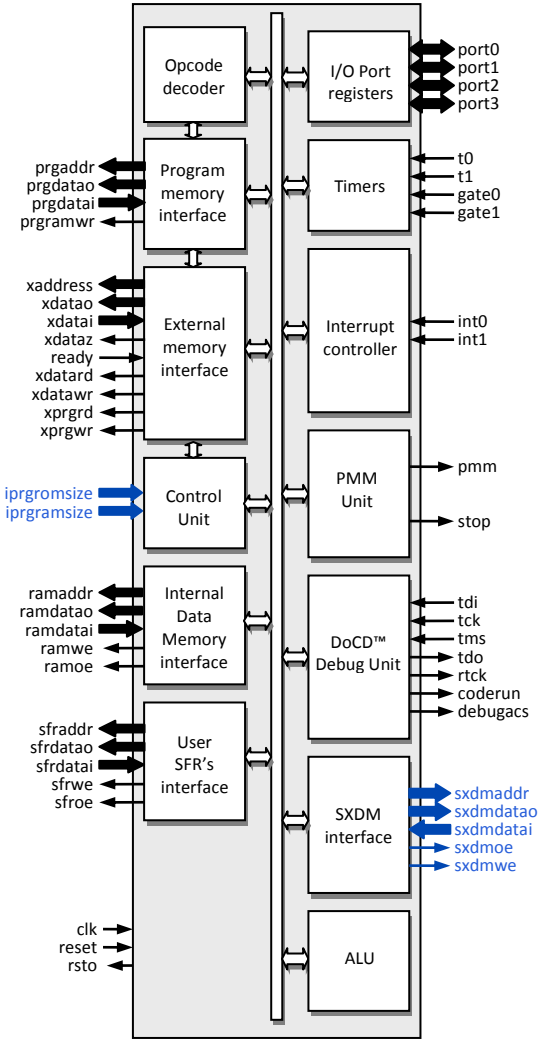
Opcode decoder

I/O Port registers

port0
port1
port2
port3

prgaddr
prgdatao
prgdatai
prgramwr

Program memory interface

Timers

t0
t1
gate0
gate1

xaddress
xdatao
xdatai
xdataz
ready
xdatard
xdatawr
xprgrd
xprgwr

External memory interface

Interrupt controller

int0
int1

iprgromsize
iprgramsize

Control Unit

PMM Unit

pmm
stop

ramaddr
ramdatao
ramdatai
ramwe
ramoe

Internal Data Memory interface

DoCD™ Debug Unit

tdi
tck
tms
tdo
rtck
coderun
debugacs

sfraddr
sfrdatao
sfrdatai
sfrwe
sfroe

User SFR's interface

SXDM interface

sxdmaddr
sxdmdatao
sxdmdatai
sxdmoe
sxdmwe

clk
reset
rsto

ALU